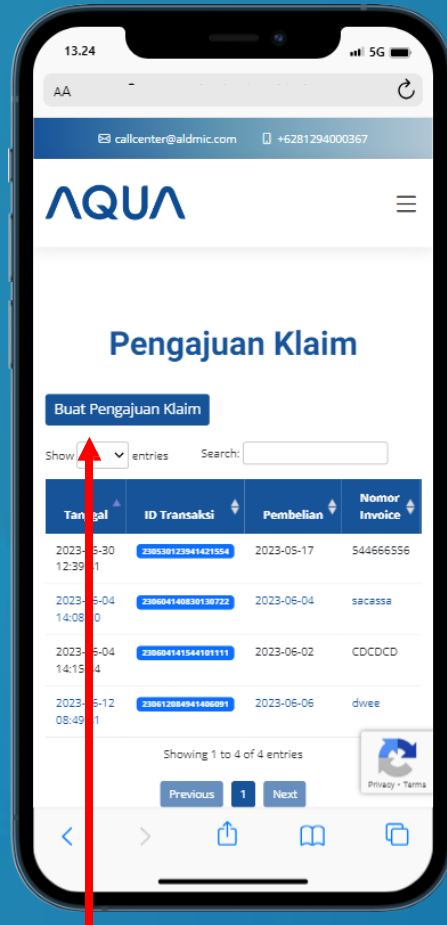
13.24

5G

AA

callcenter@aldmic.com +6281294000367

AQUA

Pengajuan Klaim

Buat Pengajuan Klaim

Show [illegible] entries Search:

| Tanggal | ID Transaksi | Pembelian | Nomor Invoice |
|---|---|---|---|
| 2023-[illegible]-30 12:39:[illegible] | 230530123941421554 | 2023-05-17 | 544666556 |
| 2023-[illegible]-04 14:08:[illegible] | 230604140830130722 | 2023-06-04 | sacassa |
| 2023-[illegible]-04 14:15:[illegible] | 230604141544101111 | 2023-06-02 | CDCDCD |
| 2023-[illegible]-12 08:49:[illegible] | 230612084941406091 | 2023-06-06 | dwee |

Showing 1 to 4 of 4 entries

Privacy - Terms

Previous 1 Next